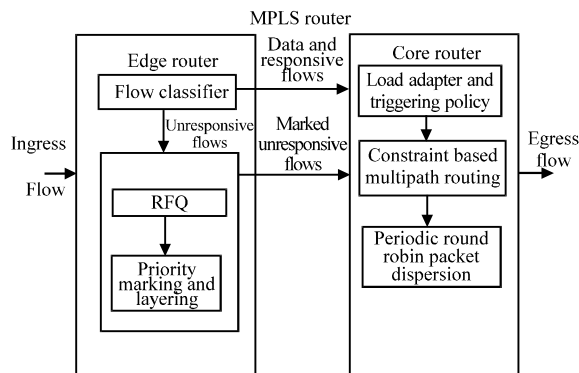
MPLS router

Edge router

Flow classifier

Unresponsive flows

RFQ

Priority marking and layering

Ingress Flow

Data and responsive flows

Marked unresponsive flows

Core router

Load adapter and triggering policy

Constraint based multipath routing

Periodic round robin packet dispersion

Egress flow